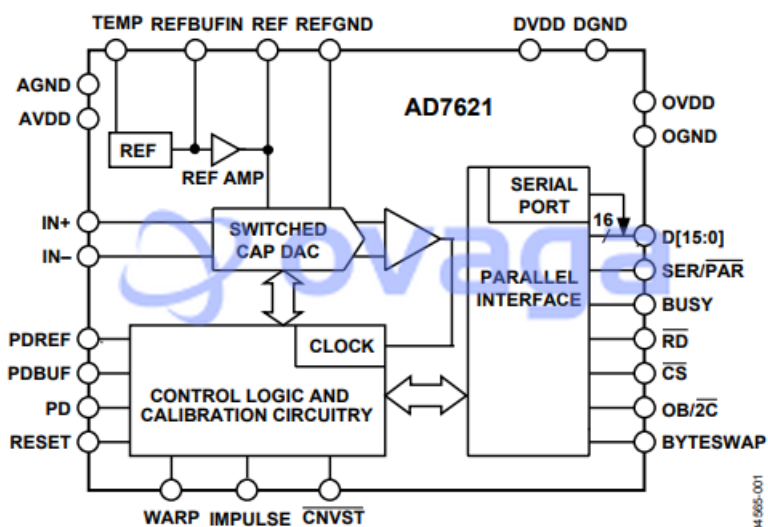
TEMP REFBUFIN REF REFGND DVDD DGND

AGND
AVDD

AD7621

OVDD
OGND

REF
REF AMP

SERIAL PORT

16

IN+
IN–

SWITCHED CAP DAC

ovaga

D[15:0]
SER/$\overline{PAR}$

PARALLEL INTERFACE

BUSY

PDREF
PDBUF
PD
RESET

CLOCK

CONTROL LOGIC AND CALIBRATION CIRCUITRY

$\overline{RD}$
$\overline{CS}$
OB/$\overline{2C}$
BYTESWAP

WARP IMPULSE $\overline{CNVST}$

04565-001